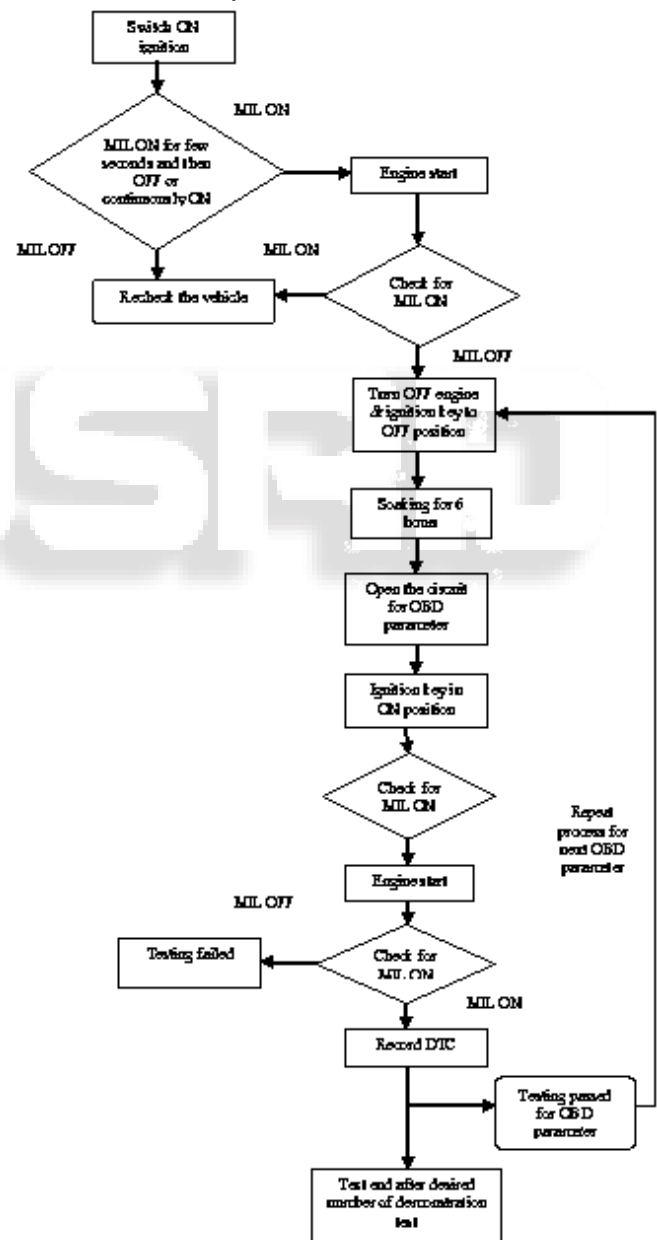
Switch ON ignition

MIL ON

MIL ON for few seconds and then OFF or continuously ON

Engine start

MIL OFF

MIL ON

Check for MIL ON

Recheck the vehicle

MIL OFF

Turn OFF engine & ignition key to OFF position

Soaking for 6 hours

Open the circuit for OBD parameter

Ignition key in ON position

Check for MIL ON

Repeat process for next OBD parameter

Engine start

MIL OFF

Testing failed

Check for MIL ON

MIL ON

Record DTC

Testing passed for OBD parameter

Test end after desired number of demonstration test